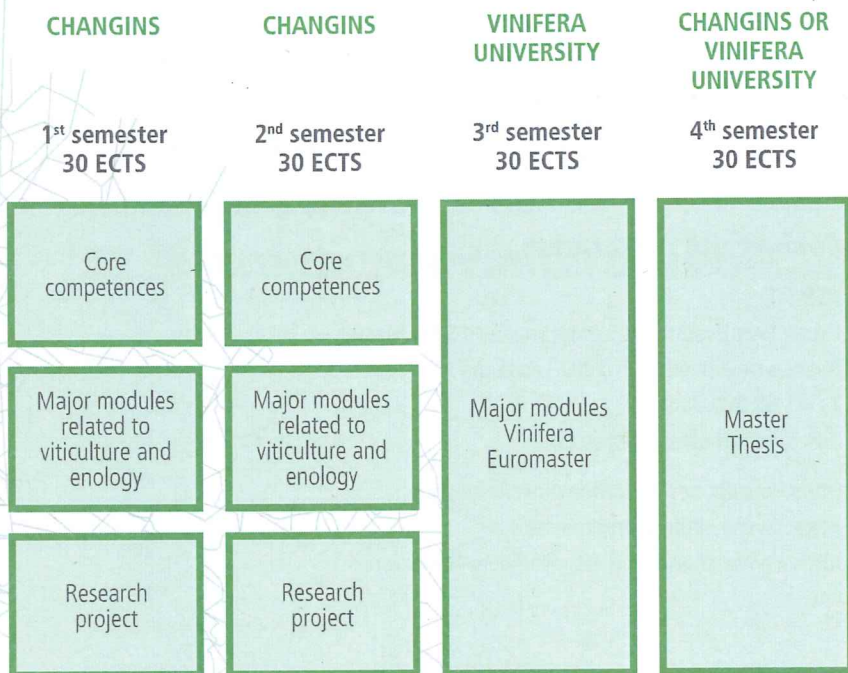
CHANGINS

1$^{st}$ semester
30 ECTS

Core competences

Major modules related to viticulture and enology

Research project

CHANGINS

2$^{nd}$ semester
30 ECTS

Core competences

Major modules related to viticulture and enology

Research project

VINIFERA UNIVERSITY

3$^{rd}$ semester
30 ECTS

Major modules Vinifera Euromaster

CHANGINS OR VINIFERA UNIVERSITY

4$^{th}$ semester
30 ECTS

Master Thesis